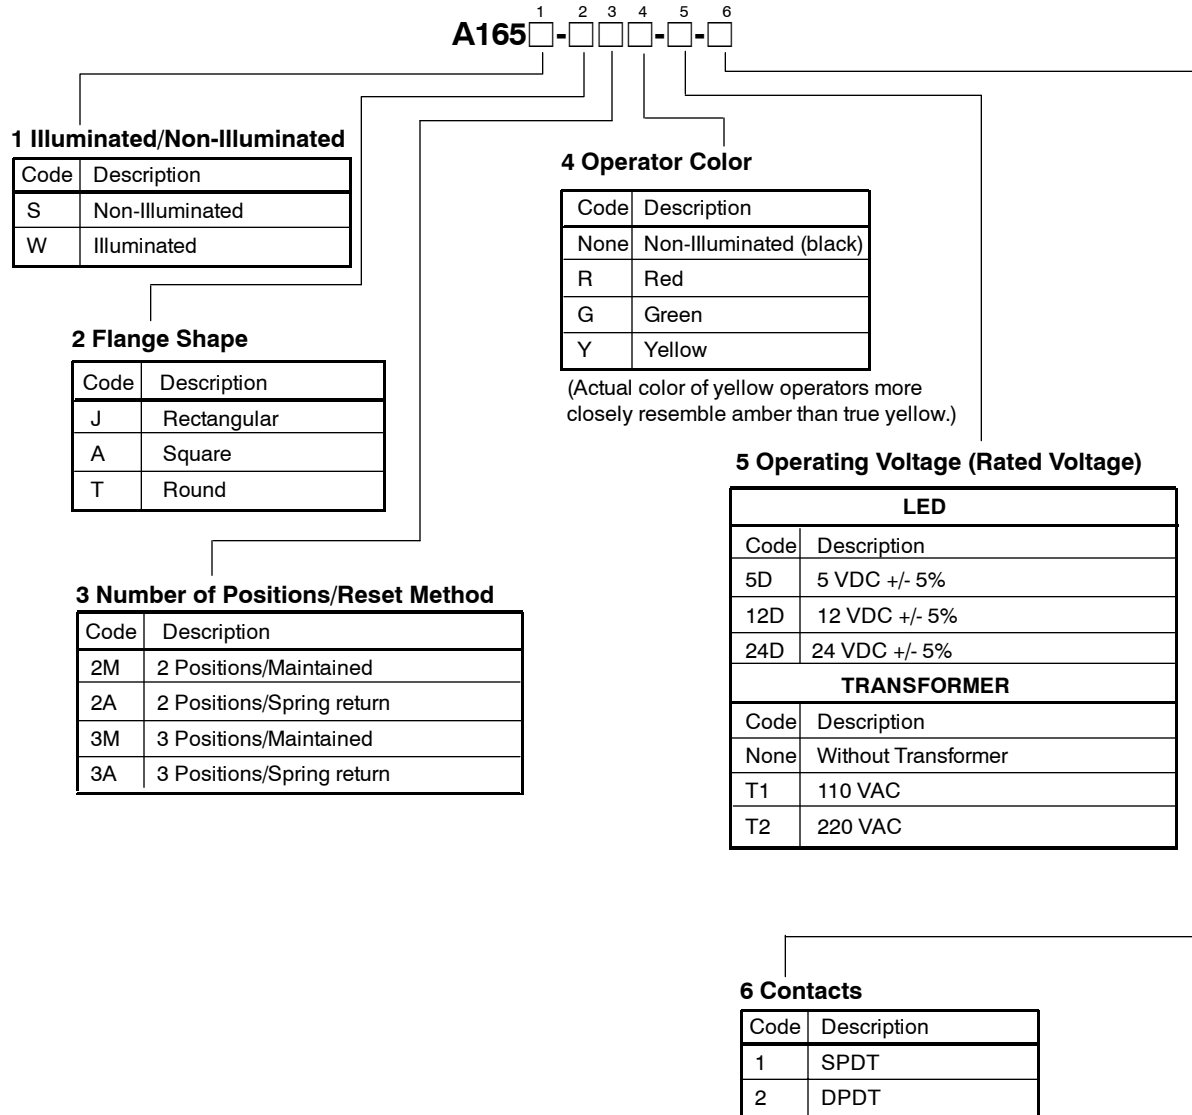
1 2 3 4 5 6
A165□-□□□-□-□

1 Illuminated/Non-Illuminated

| Code | Description |
|---|---|
| S | Non-Illuminated |
| W | Illuminated |

2 Flange Shape

| Code | Description |
|---|---|
| J | Rectangular |
| A | Square |
| T | Round |

3 Number of Positions/Reset Method

| Code | Description |
|---|---|
| 2M | 2 Positions/Maintained |
| 2A | 2 Positions/Spring return |
| 3M | 3 Positions/Maintained |
| 3A | 3 Positions/Spring return |

4 Operator Color

| Code | Description |
|---|---|
| None | Non-Illuminated (black) |
| R | Red |
| G | Green |
| Y | Yellow |

(Actual color of yellow operators more closely resemble amber than true yellow.)

5 Operating Voltage (Rated Voltage)

| LED | |
|---|---|
| Code | Description |
| 5D | 5 VDC +/- 5% |
| 12D | 12 VDC +/- 5% |
| 24D | 24 VDC +/- 5% |
| TRANSFORMER | |
| Code | Description |
| None | Without Transformer |
| T1 | 110 VAC |
| T2 | 220 VAC |

6 Contacts

| Code | Description |
|---|---|
| 1 | SPDT |
| 2 | DPDT |